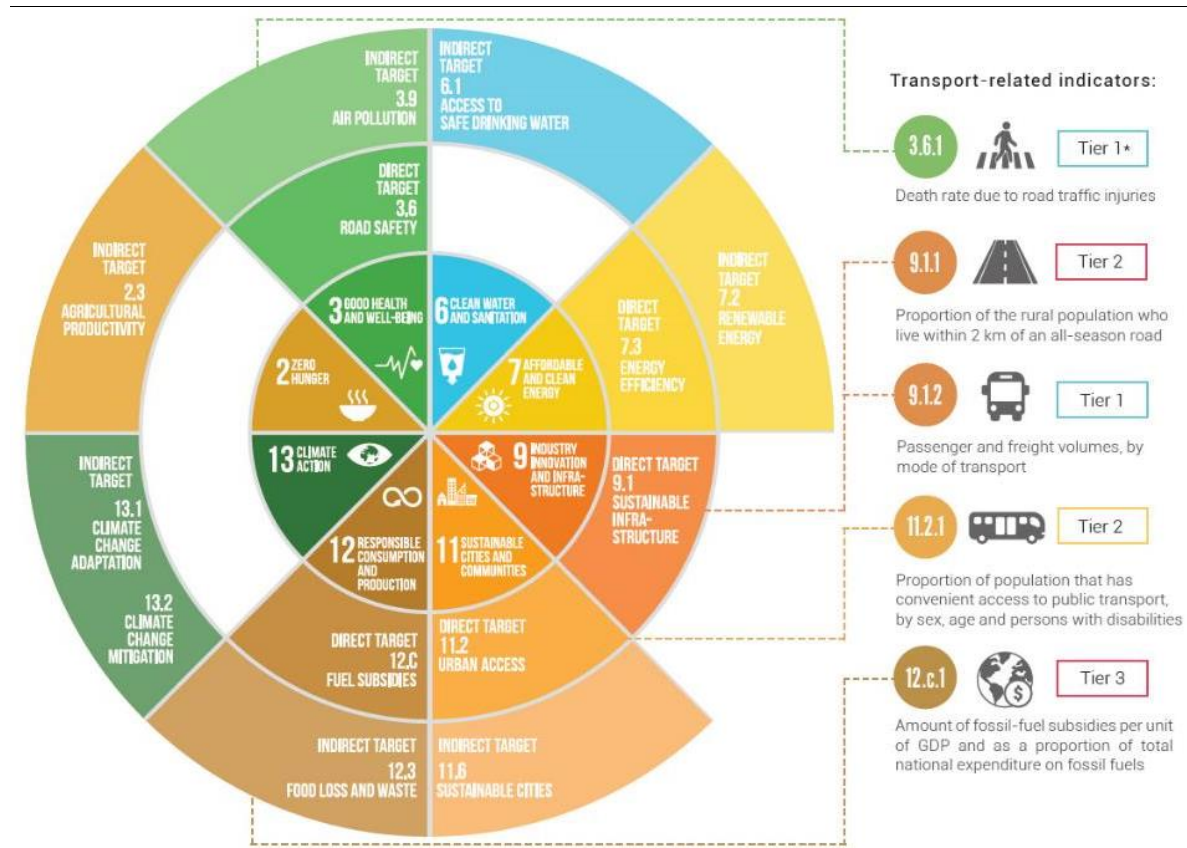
INDIRECT TARGET 3.9 AIR POLLUTION

INDIRECT TARGET 6.1 ACCESS TO SAFE DRINKING WATER

DIRECT TARGET 3.6 ROAD SAFETY

INDIRECT TARGET 2.3 AGRICULTURAL PRODUCTIVITY

INDIRECT TARGET 7.2 RENEWABLE ENERGY

DIRECT TARGET 7.3 ENERGY EFFICIENCY

3 GOOD HEALTH AND WELL-BEING

6 CLEAN WATER AND SANITATION

7 AFFORDABLE AND CLEAN ENERGY

2 ZERO HUNGER

13 CLIMATE ACTION

9 INDUSTRY INNOVATION AND INFRASTRUCTURE

DIRECT TARGET 9.1 SUSTAINABLE INFRA-STRUCTURE

INDIRECT TARGET 13.1 CLIMATE CHANGE ADAPTATION

13.2 CLIMATE CHANGE MITIGATION

12 RESPONSIBLE CONSUMPTION AND PRODUCTION

11 SUSTAINABLE CITIES AND COMMUNITIES

DIRECT TARGET 12.C FUEL SUBSIDIES

DIRECT TARGET 11.2 URBAN ACCESS

INDIRECT TARGET 12.3 FOOD LOSS AND WASTE

INDIRECT TARGET 11.6 SUSTAINABLE CITIES

Transport-related indicators:

3.6.1 Tier 1*
Death rate due to road traffic injuries

9.1.1 Tier 2
Proportion of the rural population who live within 2 km of an all-season road

9.1.2 Tier 1
Passenger and freight volumes, by mode of transport

11.2.1 Tier 2
Proportion of population that has convenient access to public transport, by sex, age and persons with disabilities

12.c.1 Tier 3
Amount of fossil-fuel subsidies per unit of GDP and as a proportion of total national expenditure on fossil fuels